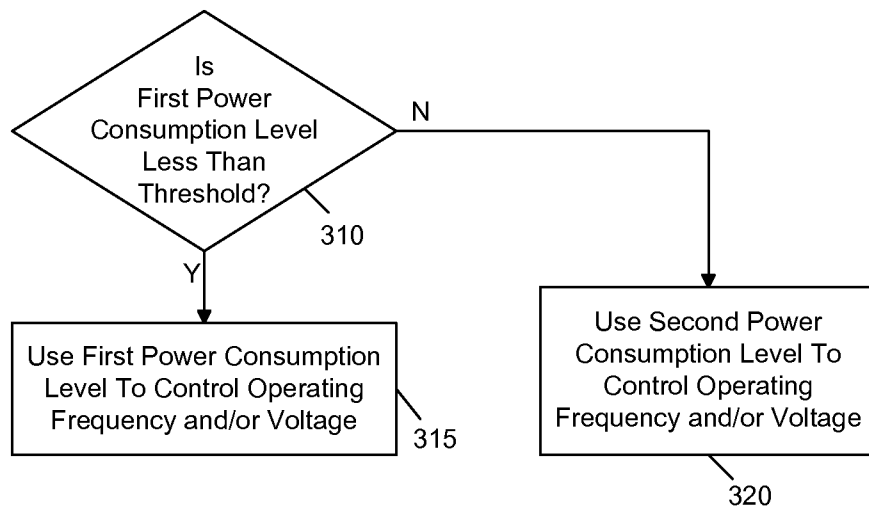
Is First Power Consumption Level Less Than Threshold?

310

N

Y

Use First Power Consumption Level To Control Operating Frequency and/or Voltage

315

Use Second Power Consumption Level To Control Operating Frequency and/or Voltage

320